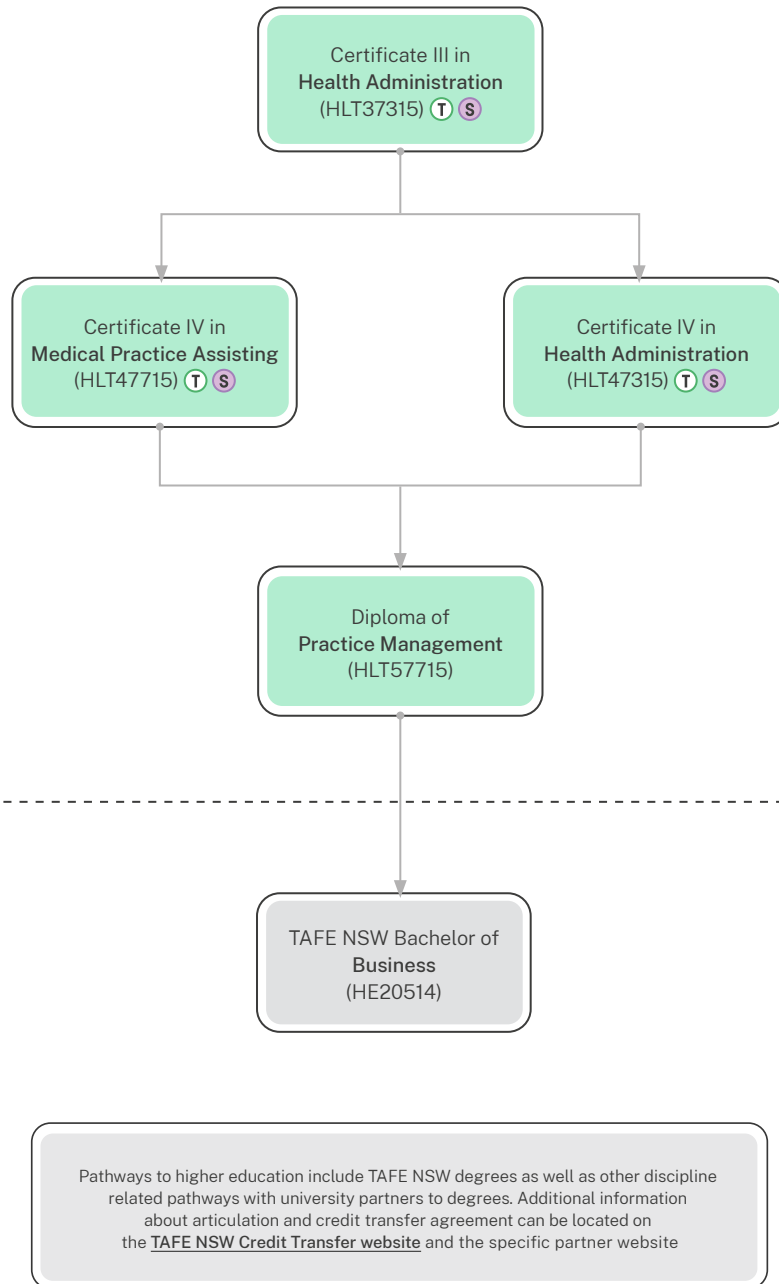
Certificate III in
Health Administration
(HLT37315) T S

Certificate IV in
Medical Practice Assisting
(HLT47715) T S

Certificate IV in
Health Administration
(HLT47315) T S

Diploma of
Practice Management
(HLT57715)

TAFE NSW Bachelor of
Business
(HE20514)

Pathways to higher education include TAFE NSW degrees as well as other discipline related pathways with university partners to degrees. Additional information about articulation and credit transfer agreement can be located on the TAFE NSW Credit Transfer website and the specific partner website